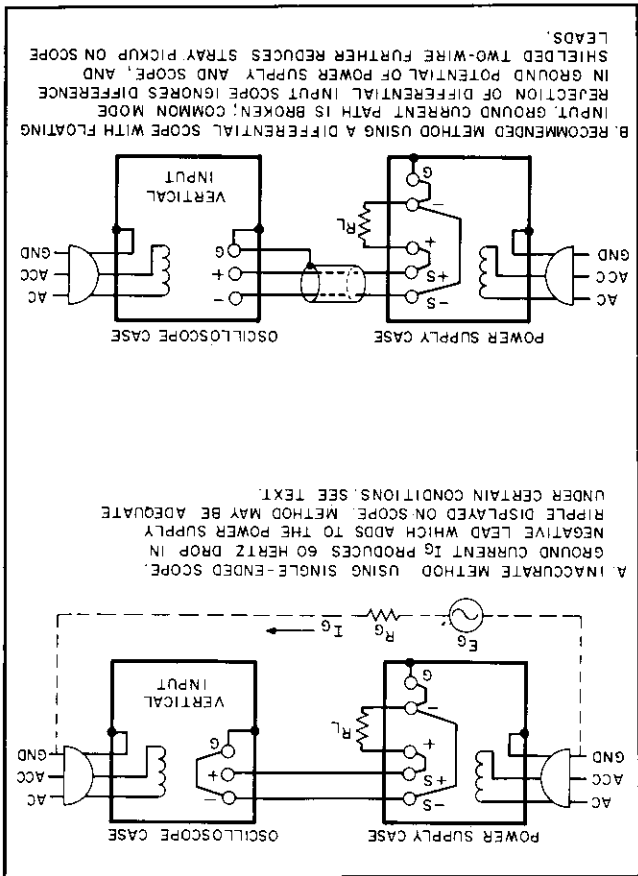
POWER SUPPLY CASE

OSCILLOSCOPE CASE

AC
ACC
GND

S−
S+
+
−
G
$R_L$

−
+
G

VERTICAL INPUT

AC
ACC
GND

$E_G$
$R_G$
$I_G$

A. INACCURATE METHOD USING SINGLE-ENDED SCOPE. GROUND CURRENT $I_G$ PRODUCES 60 HERTZ DROP IN NEGATIVE LEAD WHICH ADDS TO THE POWER SUPPLY RIPPLE DISPLAYED ON SCOPE. METHOD MAY BE ADEQUATE UNDER CERTAIN CONDITIONS. SEE TEXT.

POWER SUPPLY CASE

OSCILLOSCOPE CASE

AC
ACC
GND

S−
S+
+
−
G
$R_L$

−
+
G

VERTICAL INPUT

AC
ACC
GND

B. RECOMMENDED METHOD USING A DIFFERENTIAL SCOPE WITH FLOATING INPUT. GROUND CURRENT PATH IS BROKEN; COMMON MODE REJECTION OF DIFFERENTIAL INPUT SCOPE IGNORES DIFFERENCE IN GROUND POTENTIAL OF POWER SUPPLY AND SCOPE, AND SHIELDED TWO-WIRE FURTHER REDUCES STRAY PICKUP ON SCOPE LEADS.